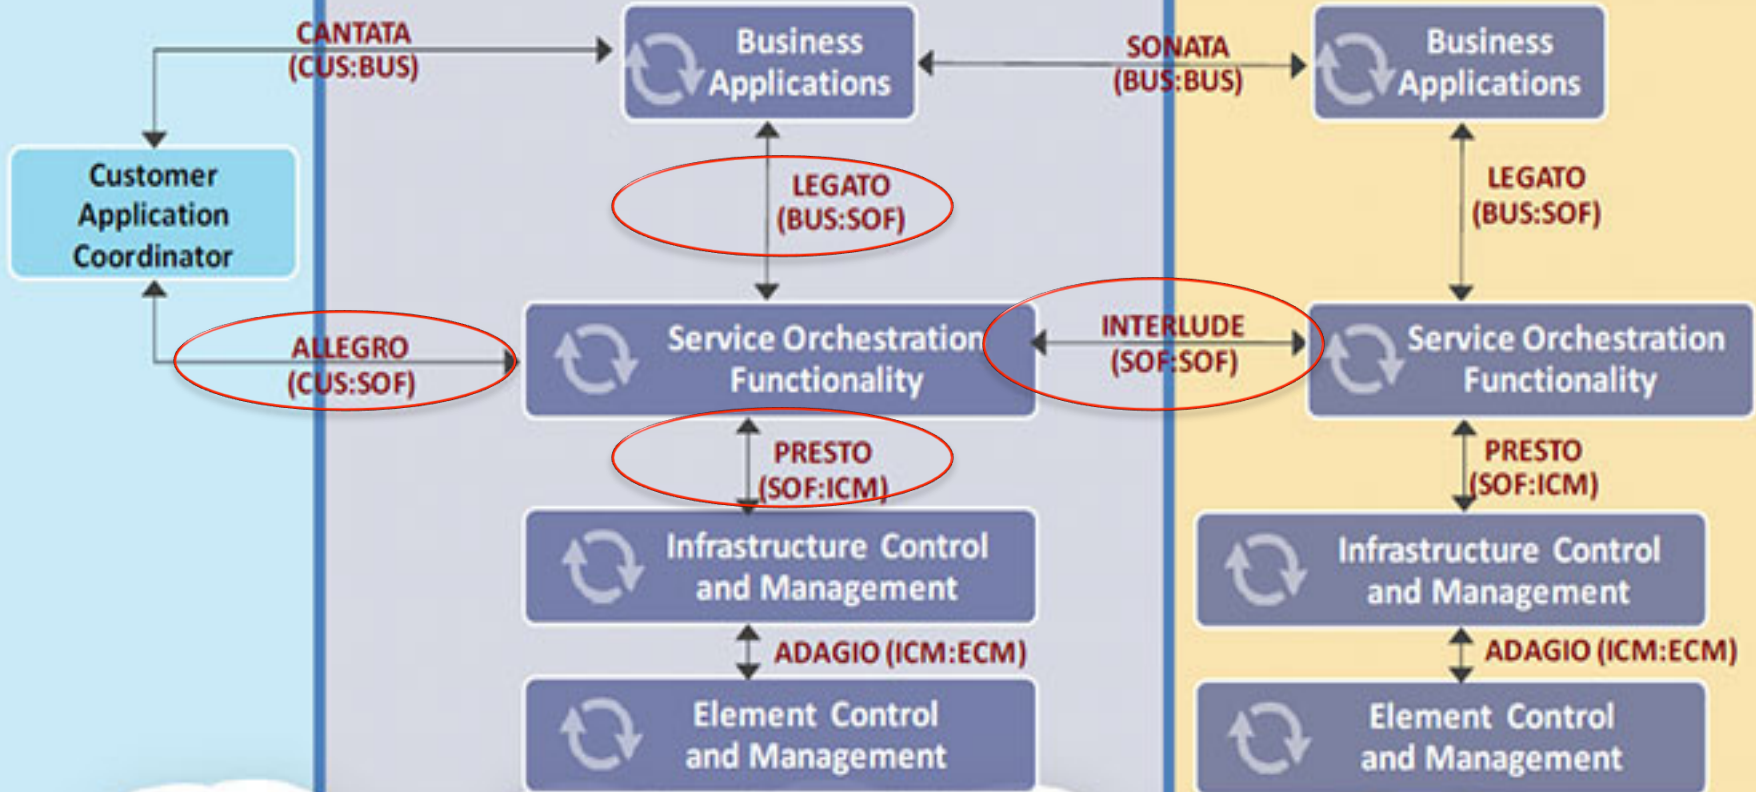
CANTATA
(CUS:BUS)

Business Applications

SONATA
(BUS:BUS)

Business Applications

Customer Application Coordinator

LEGATO
(BUS:SOF)

LEGATO
(BUS:SOF)

ALLEGRO
(CUS:SOF)

Service Orchestration Functionality

INTERLUDE
(SOF:SOF)

Service Orchestration Functionality

PRESTO
(SOF:ICM)

PRESTO
(SOF:ICM)

Infrastructure Control and Management

Infrastructure Control and Management

ADAGIO (ICM:ECM)

ADAGIO (ICM:ECM)

Element Control and Management

Element Control and Management